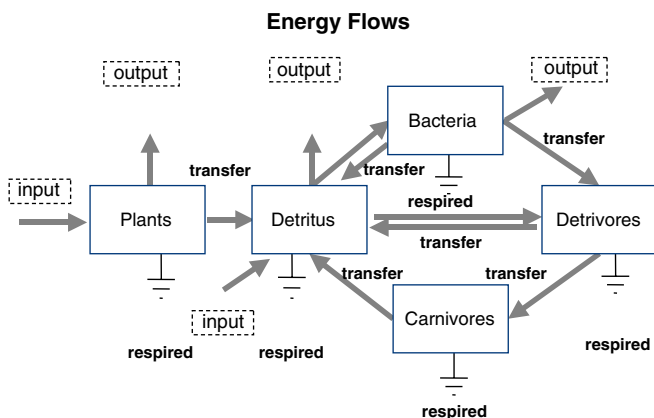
Energy Flows

output

output

output

Bacteria

transfer

transfer

transfer

input

Plants

Detritus

respired

Detrivores

transfer

transfer

transfer

input

Carnivores

respired

respired

respired

respired